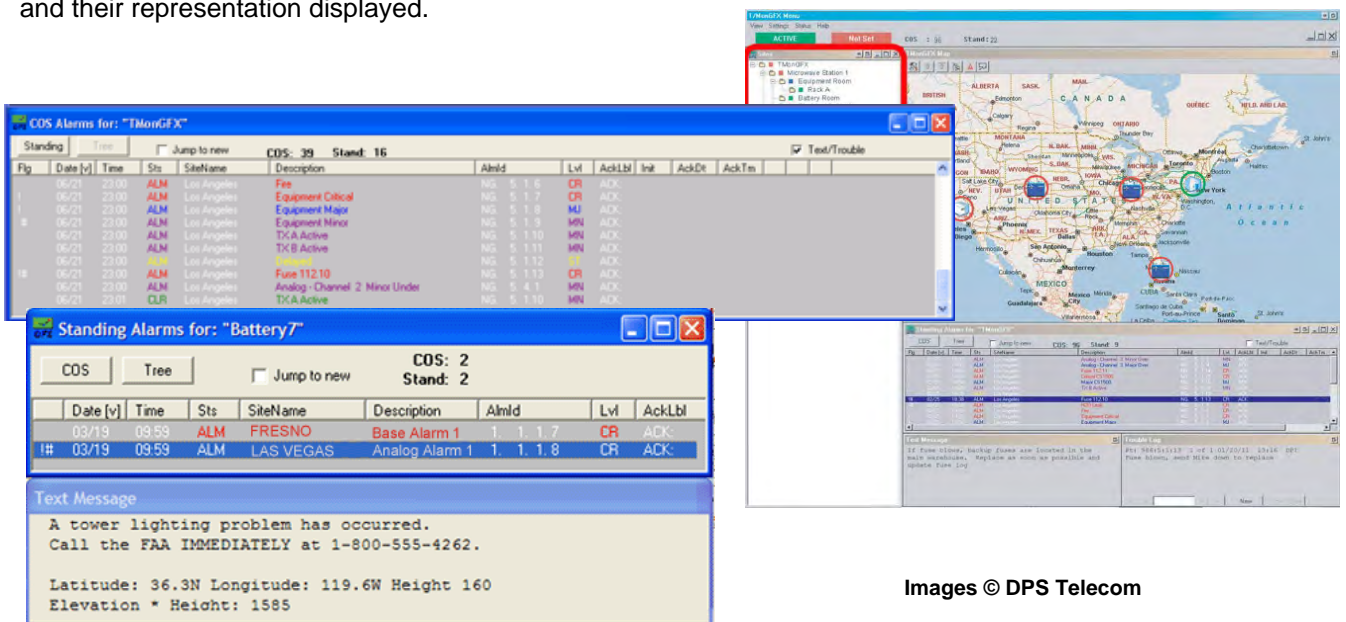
and their representation displayed.

COS Alarms for: "TMonGFX"

Standing Tree Jump to new COS: 39 Stand: 16 Text/Trouble

| Flg | Date [v] | Time | Sts | SiteName | Description | AlmId | Lvl | AckLbl | Init | AckDt | AckTm |
|---|---|---|---|---|---|---|---|---|---|---|---|
| | 06/21 | 23:00 | ALM | Los Angeles | Fire | NG 5.1.6 | CR | ACK | | | |
| | 06/21 | 23:00 | ALM | Los Angeles | Equipment Critical | NG 5.1.7 | CR | ACK | | | |
| | 06/21 | 23:00 | ALM | Los Angeles | Equipment Major | NG 5.1.8 | MJ | ACK | | | |
| | 06/21 | 23:00 | ALM | Los Angeles | Equipment Minor | NG 5.1.9 | MN | ACK | | | |
| | 06/21 | 23:00 | ALM | Los Angeles | TX A Active | NG 5.1.10 | MN | ACK | | | |
| | 06/21 | 23:00 | ALM | Los Angeles | TX B Active | NG 5.1.11 | MN | ACK | | | |
| | 06/21 | 23:00 | ALM | Los Angeles | Delayed | NG 5.1.12 | ST | ACK | | | |
| | 06/21 | 23:00 | ALM | Los Angeles | Fuse 112.10 | NG 5.1.13 | CR | ACK | | | |
| | 06/21 | 23:00 | ALM | Los Angeles | Analog - Channel 2 Minor Under | NG 5.4.1 | MN | ACK | | | |
| | 06/21 | 23:01 | CLR | Los Angeles | TX A Active | NG 5.1.10 | MN | ACK | | | |

Standing Alarms for: "Battery7"

COS Tree Jump to new COS: 2 Stand: 2

| | Date [v] | Time | Sts | SiteName | Description | AlmId | Lvl | AckLbl |
|---|---|---|---|---|---|---|---|---|
| | 03/19 | 09:59 | ALM | FRESNO | Base Alarm 1 | 1. 1. 1.7 | CR | ACK |
| !# | 03/19 | 09:59 | ALM | LAS VEGAS | Analog Alarm 1 | 1. 1. 1.8 | CR | ACK |

Text Message
A tower lighting problem has occurred.
Call the FAA IMMEDIATELY at 1-800-555-4262.

Latitude: 36.3N Longitude: 119.6W Height 160
Elevation * Height: 1585

T/MonGFX Menu
View Settings Status Help
ACTIVE Not Set COS: 36 Stand: 22
Sites
TMonGFX
Microwave Station 1
Equipment Room
Rack A
Battery Room
T/MonGFX Map
ALASKA BRITISH ALBERTA SASK. MAN. CANADA QUÉBEC NFLD. AND LAB. Edmonton Calgary Regina Winnipeg ONTARIO MONTANA N. DAK. MINN. WYOMING S. DAK. IOWA Chicago Toronto New York Boston Washington UNITED STATES San Diego Phoenix Dallas Houston San Antonio Jacksonville Miami Atlantic Ocean MEXICO Monterrey Mexico City Guadalajara Havana Cuba Nassau Port-au-Prince Santo Domingo St. John's

Standing Alarms for: "TMonGFX"
COS Tree Jump to new COS: 96 Stand: 9 Text/Trouble
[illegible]
Text Message
If fuse blows, backup fuses are located in the main warehouse. Replace as soon as possible and update fuse log
Trouble Log
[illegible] Fuse blown, send Mike down to replace
New

Images © DPS Telecom